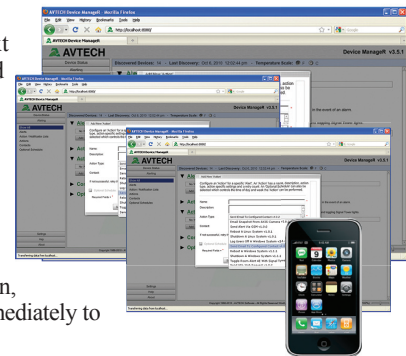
t
d
n,
nediately to

AVTECH Device ManageR - Mozilla Firefox
File Edit View History Bookmarks Tools Help
http://localhost:8080/
AVTECH
Device ManageR v3.5.1
Device Status
Discovered Devices: 14 - Last Discovery: Oct 6, 2010 10:02:44 pm - Temperature Scale: °F
AVTECH Device ManageR - Mozilla Firefox
File Edit View History Bookmarks Tools Help
AVTECH
Device ManageR v3.5.1
AVTECH Device ManageR - Mozilla Firefox
AVTECH
Device ManageR v3.5.1
Add New Action
Name
Description
Action Type
Contact
Transferring data from localhost...
Transferring data from localhost...